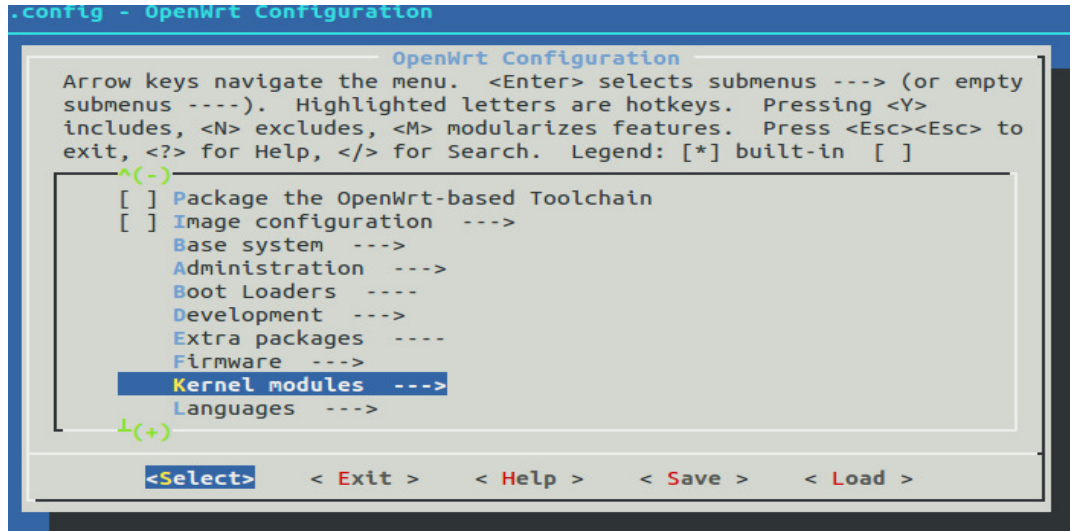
.config - OpenWrt Configuration

OpenWrt Configuration

Arrow keys navigate the menu. <Enter> selects submenus ---> (or empty submenus ----). Highlighted letters are hotkeys. Pressing <Y> includes, <N> excludes, <M> modularizes features. Press <Esc><Esc> to exit, <?> for Help, </> for Search. Legend: [*] built-in [ ]

^(-)
[ ] Package the OpenWrt-based Toolchain
[ ] Image configuration --->
Base system --->
Administration --->
Boot Loaders ----
Development --->
Extra packages ----
Firmware --->
Kernel modules --->
Languages --->
⊥(+)

<Select> < Exit > < Help > < Save > < Load >